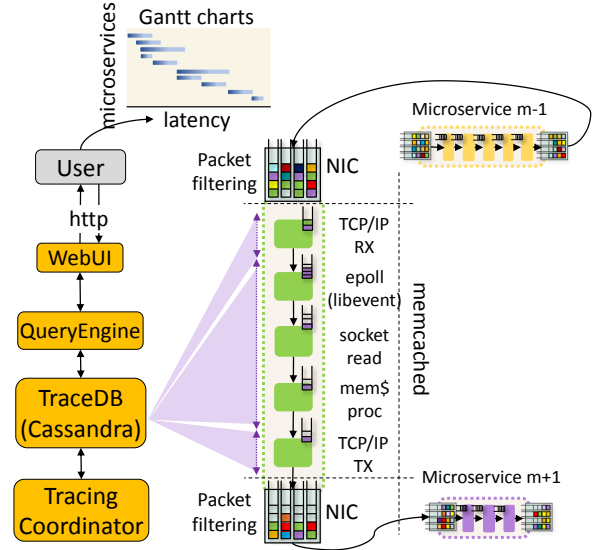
Gantt charts

microservices

latency

User

http

WebUI

QueryEngine

TraceDB (Cassandra)

Tracing Coordinator

Packet filtering

NIC

Microservice m-1

TCP/IP RX

epoll (libevent)

socket read

mem$ proc

TCP/IP TX

memcached

Packet filtering

NIC

Microservice m+1